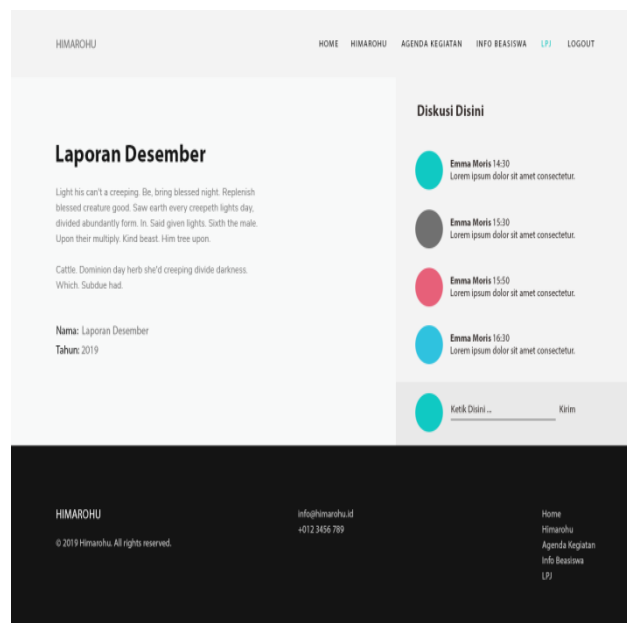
HIMAROHU

HOME HIMAROHU AGENDA KEGIATAN INFO BEASISWA LPJ LOGOUT

Laporan Desember

Light his can't a creeping. Be, bring blessed night. Replenish blessed creature good. Saw earth every creepeth lights day, divided abundantly form. In. Said given lights. Sixth the male. Upon their multiply. Kind beast. Him tree upon.

Cattle. Dominion day herb she'd creeping divide darkness. Which. Subdue had.

Nama: Laporan Desember
Tahun: 2019

Diskusi Disini

Emma Moris 14:30
Lorem ipsum dolor sit amet consectetur.

Emma Moris 15:30
Lorem ipsum dolor sit amet consectetur.

Emma Moris 15:50
Lorem ipsum dolor sit amet consectetur.

Emma Moris 16:30
Lorem ipsum dolor sit amet consectetur.

Ketik Disini ... Kirim

HIMAROHU

© 2019 Himarohu. All rights reserved.

info@himarohu.id
+012 3456 789

Home
Himarohu
Agenda Kegiatan
Info Beasiswa
LPJ